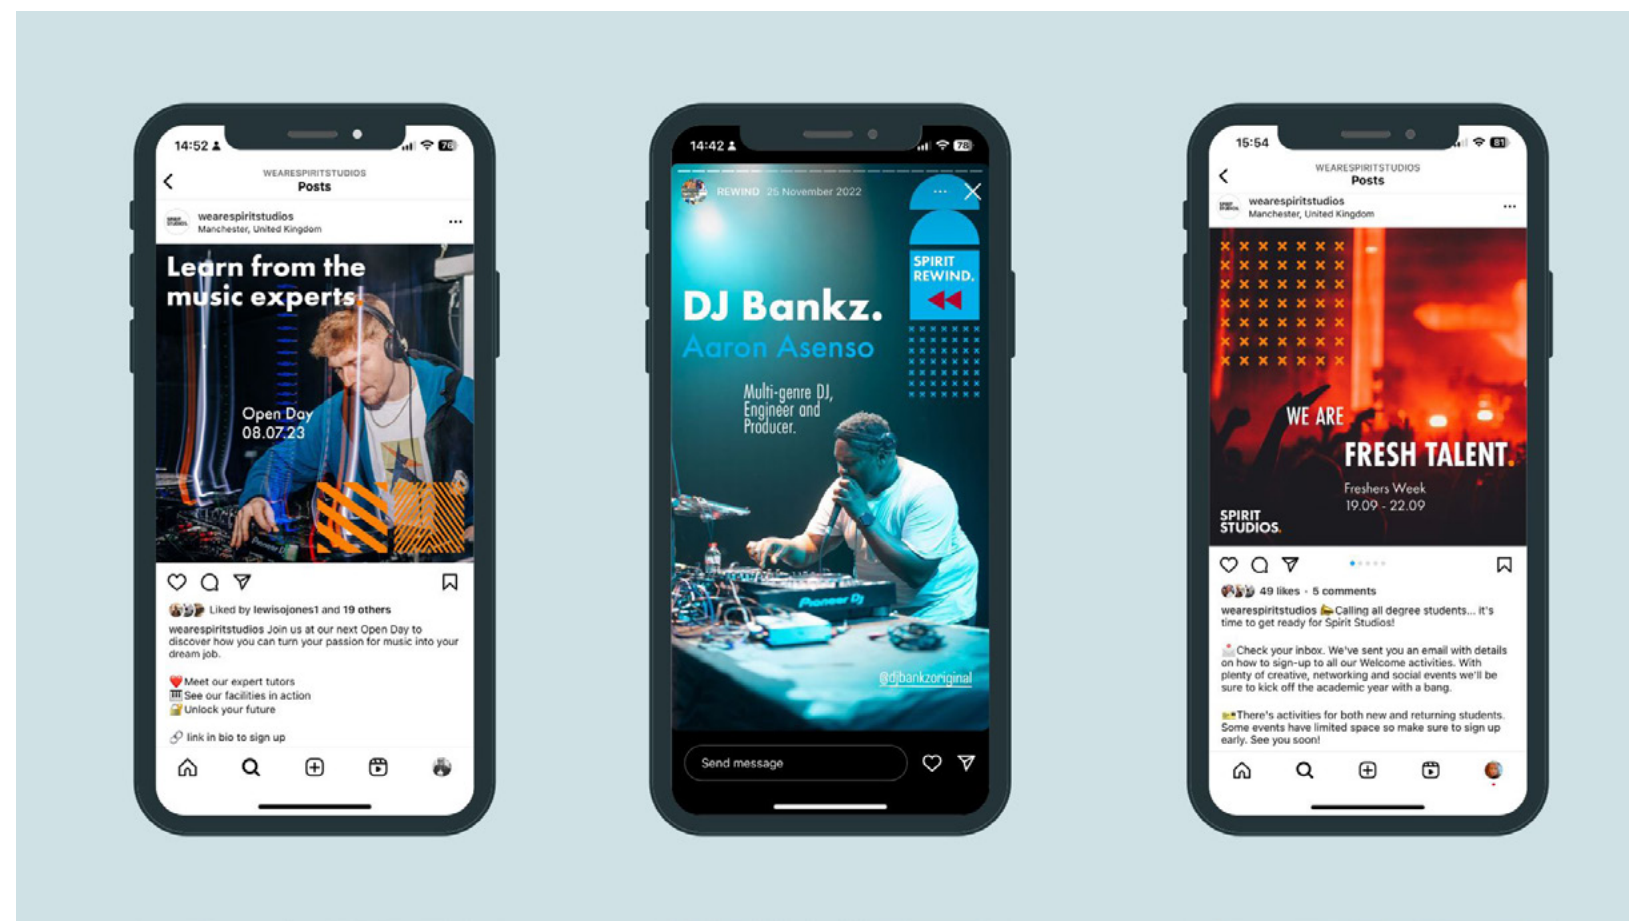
14:52 76

WEARESPIRITSTUDIOS
Posts

wearespiritstudios
Manchester, United Kingdom

Learn from the music experts

Open Day
08.07.23

Liked by lewisojones1 and 19 others

wearespiritstudios Join us at our next Open Day to discover how you can turn your passion for music into your dream job.

❤️Meet our expert tutors
🎹See our facilities in action
🔐Unlock your future

🔗 link in bio to sign up

14:42 78

REWIND 25 November 2022

SPIRIT REWIND.

DJ Bankz.
Aaron Asenso

Multi-genre DJ, Engineer and Producer.

@djbankzoriginal

Send message

15:54 81

WEARESPIRITSTUDIOS
Posts

wearespiritstudios
Manchester, United Kingdom

WE ARE
FRESH TALENT.

Freshers Week
19.09 - 22.09

SPIRIT STUDIOS.

49 likes · 5 comments

wearespiritstudios Calling all degree students... it's time to get ready for Spirit Studios!

Check your inbox. We've sent you an email with details on how to sign-up to all our Welcome activities. With plenty of creative, networking and social events we'll be sure to kick off the academic year with a bang.

There's activities for both new and returning students. Some events have limited space so make sure to sign up early. See you soon!